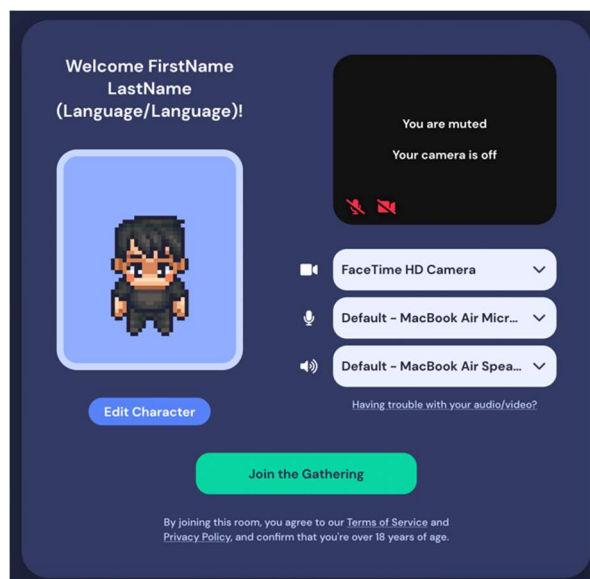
Welcome FirstName LastName (Language/Language)!

You are muted

Your camera is off

FaceTime HD Camera

Default - MacBook Air Micr...

Default - MacBook Air Spea...

Having trouble with your audio/video?

Edit Character

Join the Gathering

By joining this room, you agree to our Terms of Service and Privacy Policy, and confirm that you're over 18 years of age.